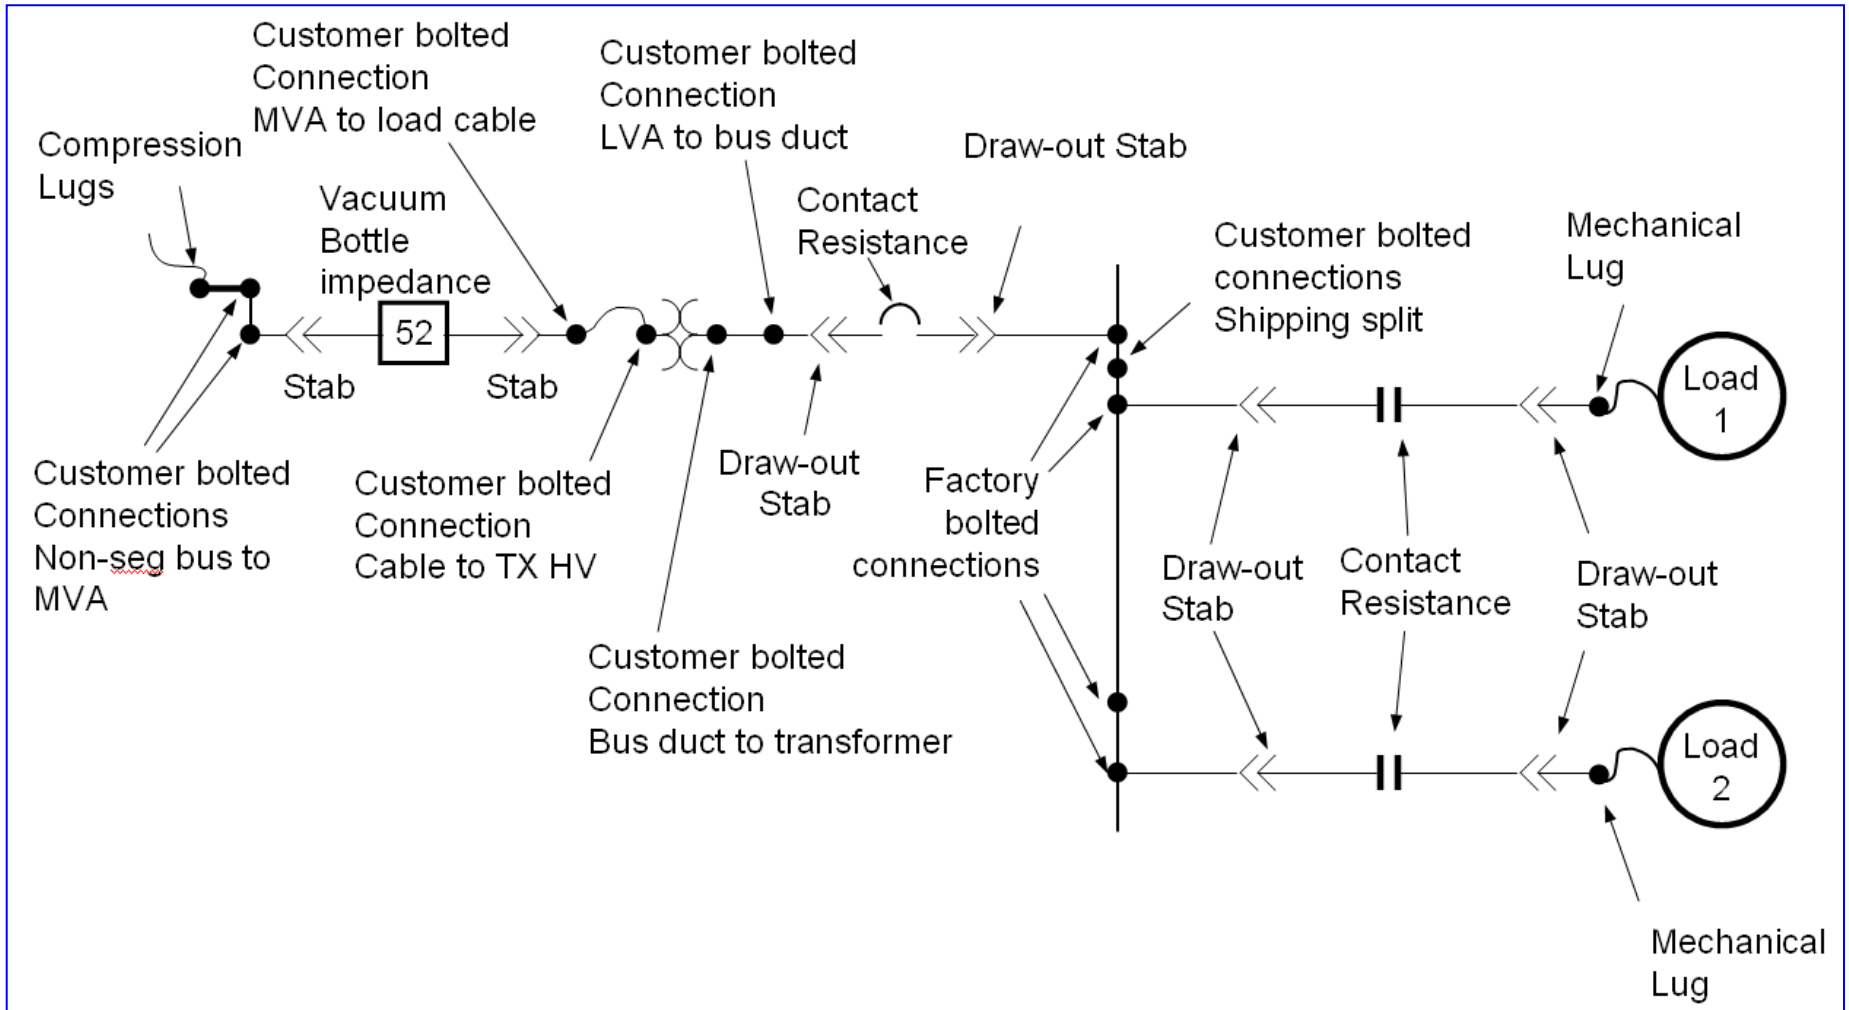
Customer bolted Connection MVA to load cable

Customer bolted Connection LVA to bus duct

Compression Lugs

Vacuum Bottle impedance

Draw-out Stab

Contact Resistance

Customer bolted connections Shipping split

Mechanical Lug

52

Stab

Stab

Load 1

Customer bolted Connections Non-seg bus to MVA

Customer bolted Connection Cable to TX HV

Draw-out Stab

Factory bolted connections

Draw-out Stab

Contact Resistance

Draw-out Stab

Customer bolted Connection Bus duct to transformer

Load 2

Mechanical Lug